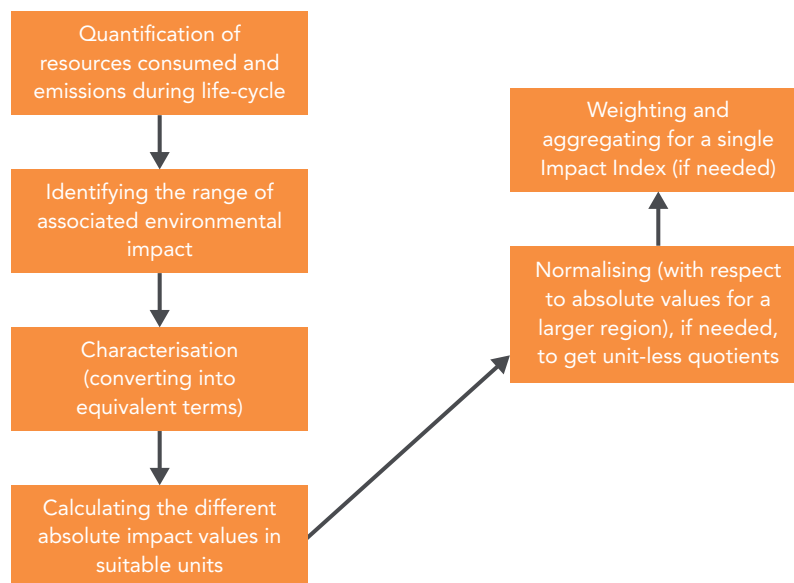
Quantification of resources consumed and emissions during life-cycle

Identifying the range of associated environmental impact

Characterisation (converting into equivalent terms)

Calculating the different absolute impact values in suitable units

Normalising (with respect to absolute values for a larger region), if needed, to get unit-less quotients

Weighting and aggregating for a single Impact Index (if needed)